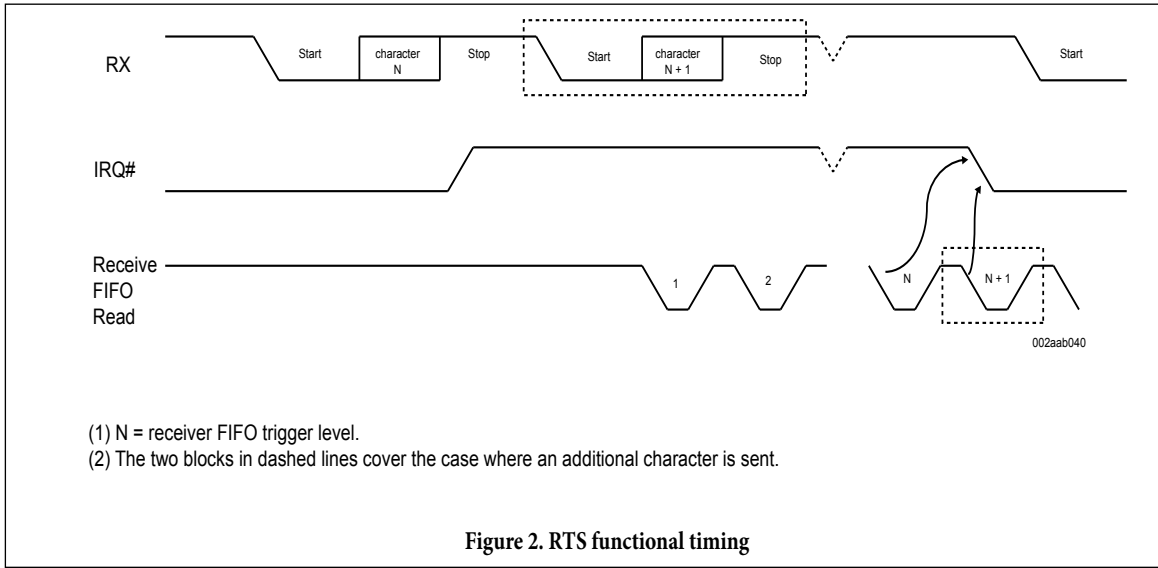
RX
Start
character N
Stop
Start
character N + 1
Stop
Start

IRQ#

Receive FIFO Read
1
2
N
N + 1

002aab040

(1) N = receiver FIFO trigger level.
(2) The two blocks in dashed lines cover the case where an additional character is sent.

Figure 2. RTS functional timing